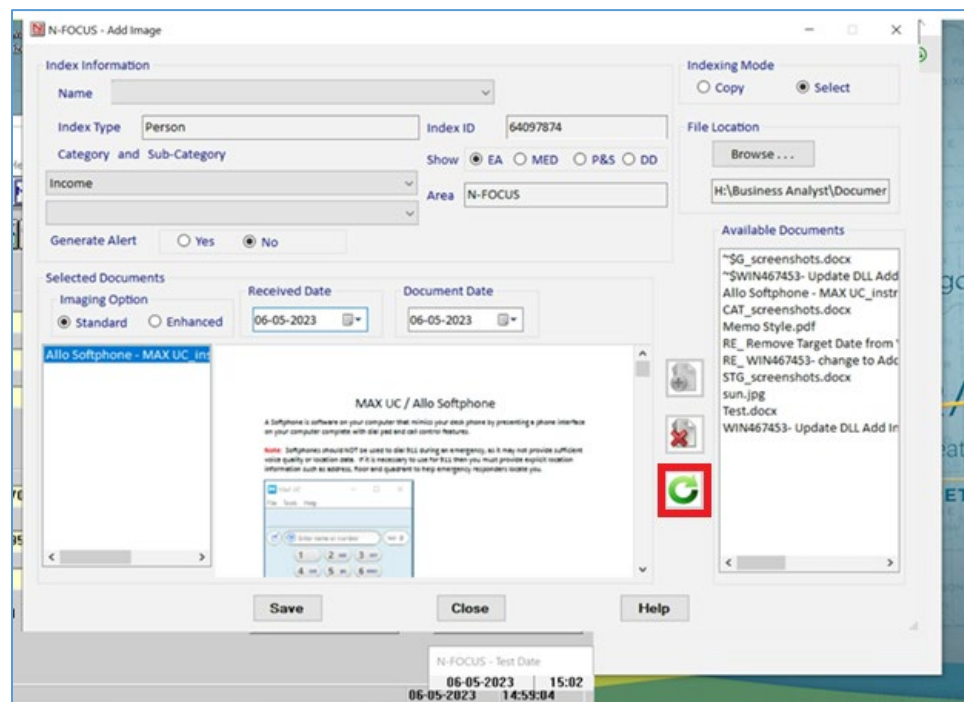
N-FOCUS - Add Image

Index Information

Name

Index Type Person

Index ID 64097874

Category and Sub-Category

Show EA MED P&S DD

Income

Area N-FOCUS

Generate Alert Yes No

Indexing Mode

Copy Select

File Location

Browse . . .

H:\Business Analyst\Documer

Available Documents

~$G_screenshots.docx
~$WIN467453- Update DLL Add
Allo Softphone - MAX UC_instr
CAT_screenshots.docx
Memo Style.pdf
RE_ Remove Target Date from
RE_ WIN467453- change to Adc
STG_screenshots.docx
sun.jpg
Test.docx
WIN467453- Update DLL Add In

Selected Documents

Imaging Option

Standard Enhanced

Received Date

06-05-2023

Document Date

06-05-2023

Allo Softphone - MAX UC_ins

MAX UC / Allo Softphone

A Softphone is software on your computer that mimics your desk phone by presenting a phone interface on your computer complete with dial pad and call control features.

Note: Softphones should NOT be used to dial 911 during an emergency, as it may not provide sufficient voice quality or location data. If it is necessary to use for 911 then you must provide explicit location information such as address, floor and quadrant to help emergency responders locate you.

Max UC

File Tools Help

Enter name or number

1 2 3
4 5 6

Save

Close

Help

N-FOCUS - Test Date

06-05-2023 15:02

06-05-2023 14:59:04